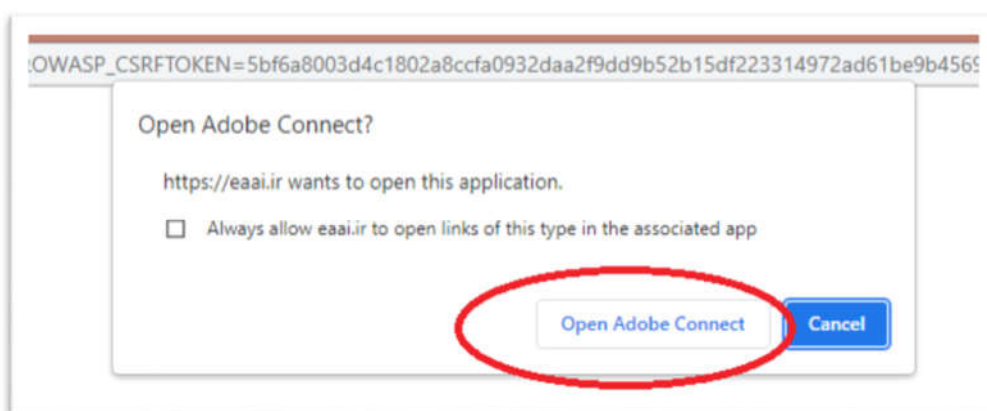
:OWASP_CSRFTOKEN=5bf6a8003d4c1802a8ccfa0932daa2f9dd9b52b15df223314972ad61be9b456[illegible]

Open Adobe Connect?

https://eaai.ir wants to open this application.

Always allow eaai.ir to open links of this type in the associated app

Open Adobe Connect

Cancel